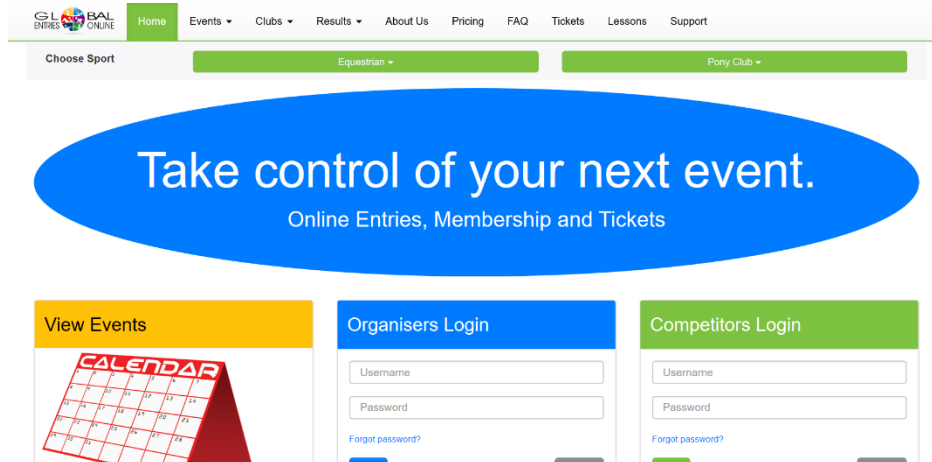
GLOBAL ENTRIES ONLINE

Home Events ▾ Clubs ▾ Results ▾ About Us Pricing FAQ Tickets Lessons Support

Choose Sport
Equestrian ▾
Pony Club ▾

Take control of your next event.
Online Entries, Membership and Tickets

View Events

CALENDAR

Organisers Login
Username
Password
Forgot password?

Competitors Login
Username
Password
Forgot password?